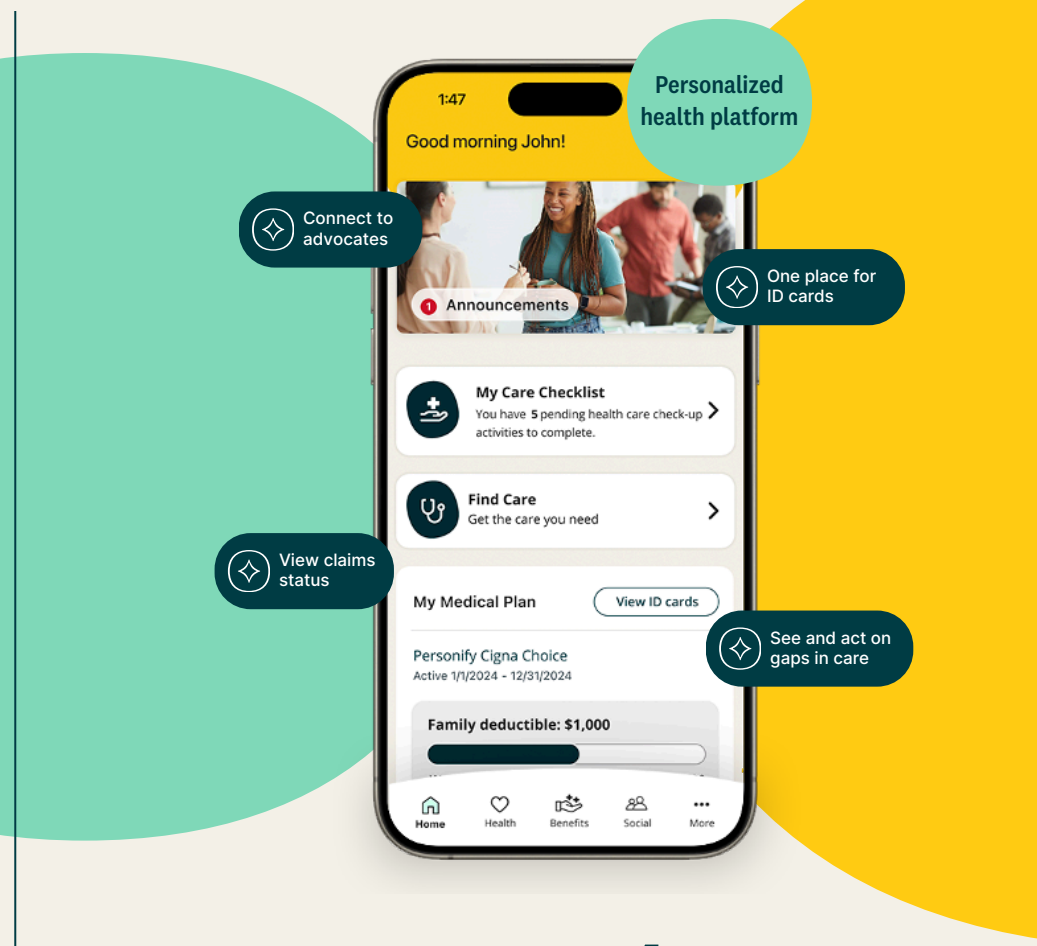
1:47

Personalized health platform

Good morning John!

Connect to advocates

1 Announcements

One place for ID cards

My Care Checklist
You have 5 pending health care check-up activities to complete.

Find Care
Get the care you need

View claims status

My Medical Plan
View ID cards

See and act on gaps in care

Personify Cigna Choice
Active 1/1/2024 - 12/31/2024

Family deductible: $1,000

Home
Health
Benefits
Social
More